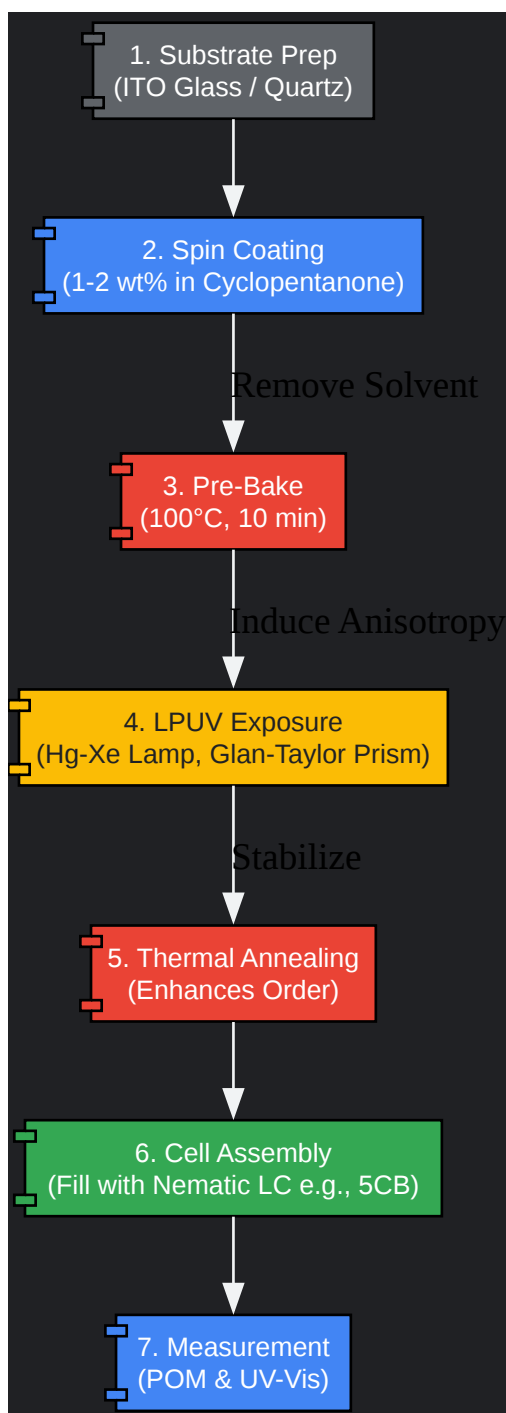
1. Substrate Prep
(ITO Glass / Quartz)

2. Spin Coating
(1-2 wt% in Cyclopentanone)

Remove Solvent

3. Pre-Bake
(100°C, 10 min)

Induce Anisotropy

4. LPUV Exposure
(Hg-Xe Lamp, Glan-Taylor Prism)

Stabilize

5. Thermal Annealing
(Enhances Order)

6. Cell Assembly
(Fill with Nematic LC e.g., 5CB)

7. Measurement
(POM & UV-Vis)